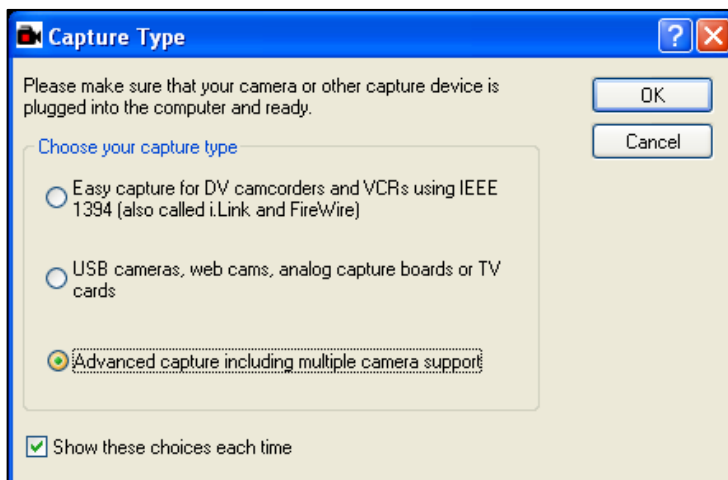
Capture Type

?

Please make sure that your camera or other capture device is plugged into the computer and ready.

OK

Cancel

Choose your capture type

Easy capture for DV camcorders and VCRs using IEEE 1394 (also called i.Link and FireWire)

USB cameras, web cams, analog capture boards or TV cards

Advanced capture including multiple camera support

Show these choices each time